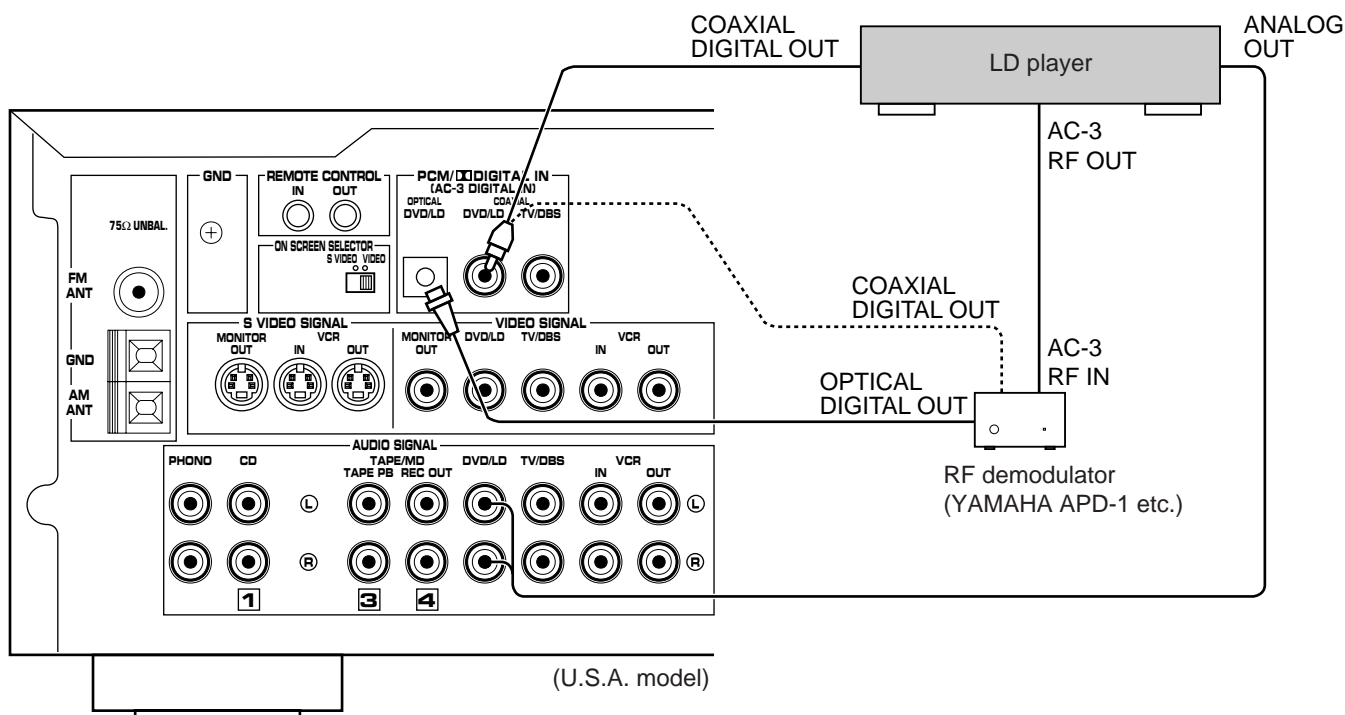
COAXIAL
DIGITAL OUT

LD player

ANALOG
OUT

AC-3
RF OUT

GND

REMOTE CONTROL
IN OUT

PCM/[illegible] DIGITAL IN
(AC-3 DIGITAL IN)
OPTICAL
DVD/LD
COAXIAL
DVD/LD TV/DBS

75Ω UNBAL.

ON SCREEN SELECTOR
S VIDEO VIDEO

FM
ANT

GND

AM
ANT

COAXIAL
DIGITAL OUT

S VIDEO SIGNAL
MONITOR
OUT
VCR
IN OUT

VIDEO SIGNAL
MONITOR
OUT
DVD/LD TV/DBS
VCR
IN OUT

AC-3
RF IN

OPTICAL
DIGITAL OUT

AUDIO SIGNAL
PHONO CD
TAPE/MD
TAPE PB REC OUT
DVD/LD TV/DBS
VCR
IN OUT

L
R
L
R

1 3 4

RF demodulator
(YAMAHA APD-1 etc.)

(U.S.A. model)